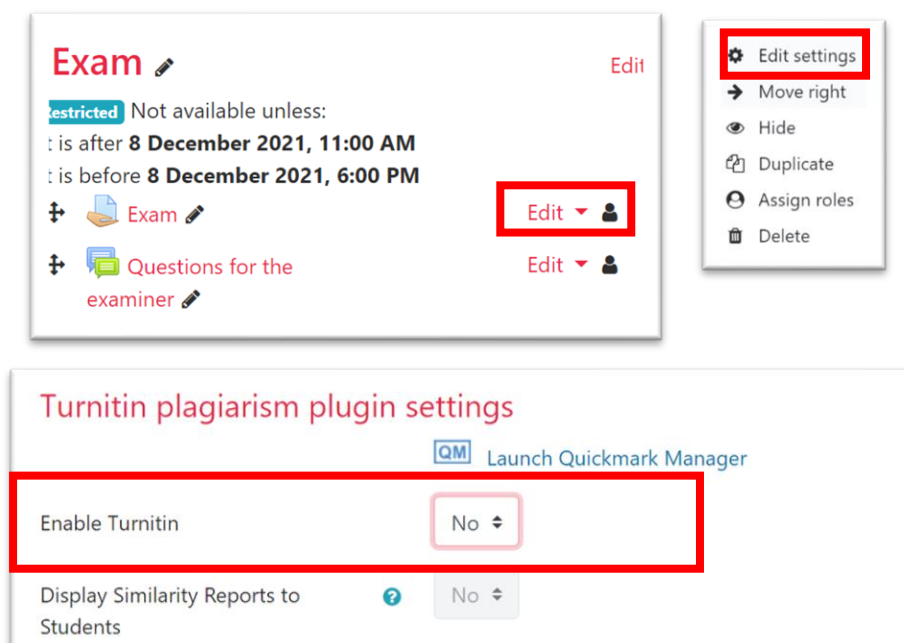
Exam

Edit

Restricted Not available unless:

t is after **8 December 2021, 11:00 AM**

t is before **8 December 2021, 6:00 PM**

Exam

Edit

Questions for the examiner

Edit

Edit settings

Move right

Hide

Duplicate

Assign roles

Delete

Turnitin plagiarism plugin settings

QM Launch Quickmark Manager

Enable Turnitin

No

Display Similarity Reports to Students

No